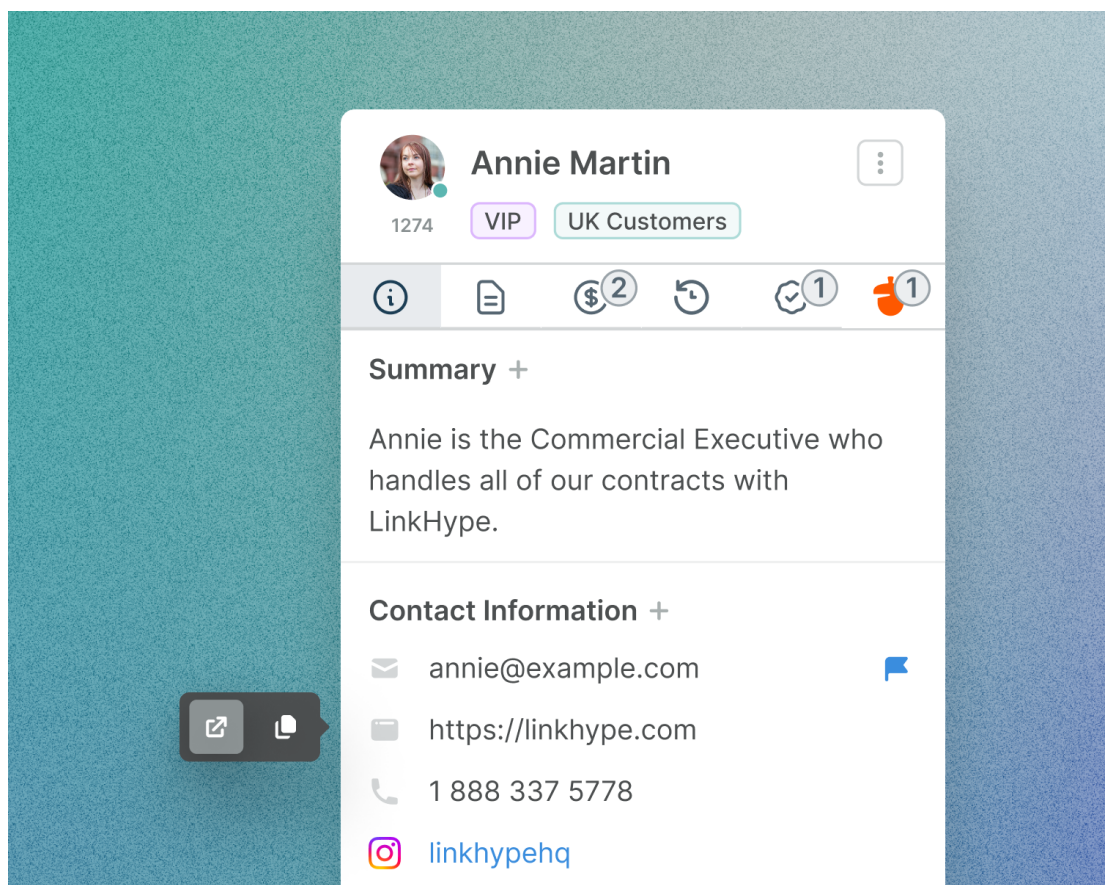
Annie Martin

1274

VIP UK Customers

2 1 1

Summary +

Annie is the Commercial Executive who handles all of our contracts with LinkHype.

Contact Information +

annie@example.com

https://linkhype.com

1 888 337 5778

linkhypehq